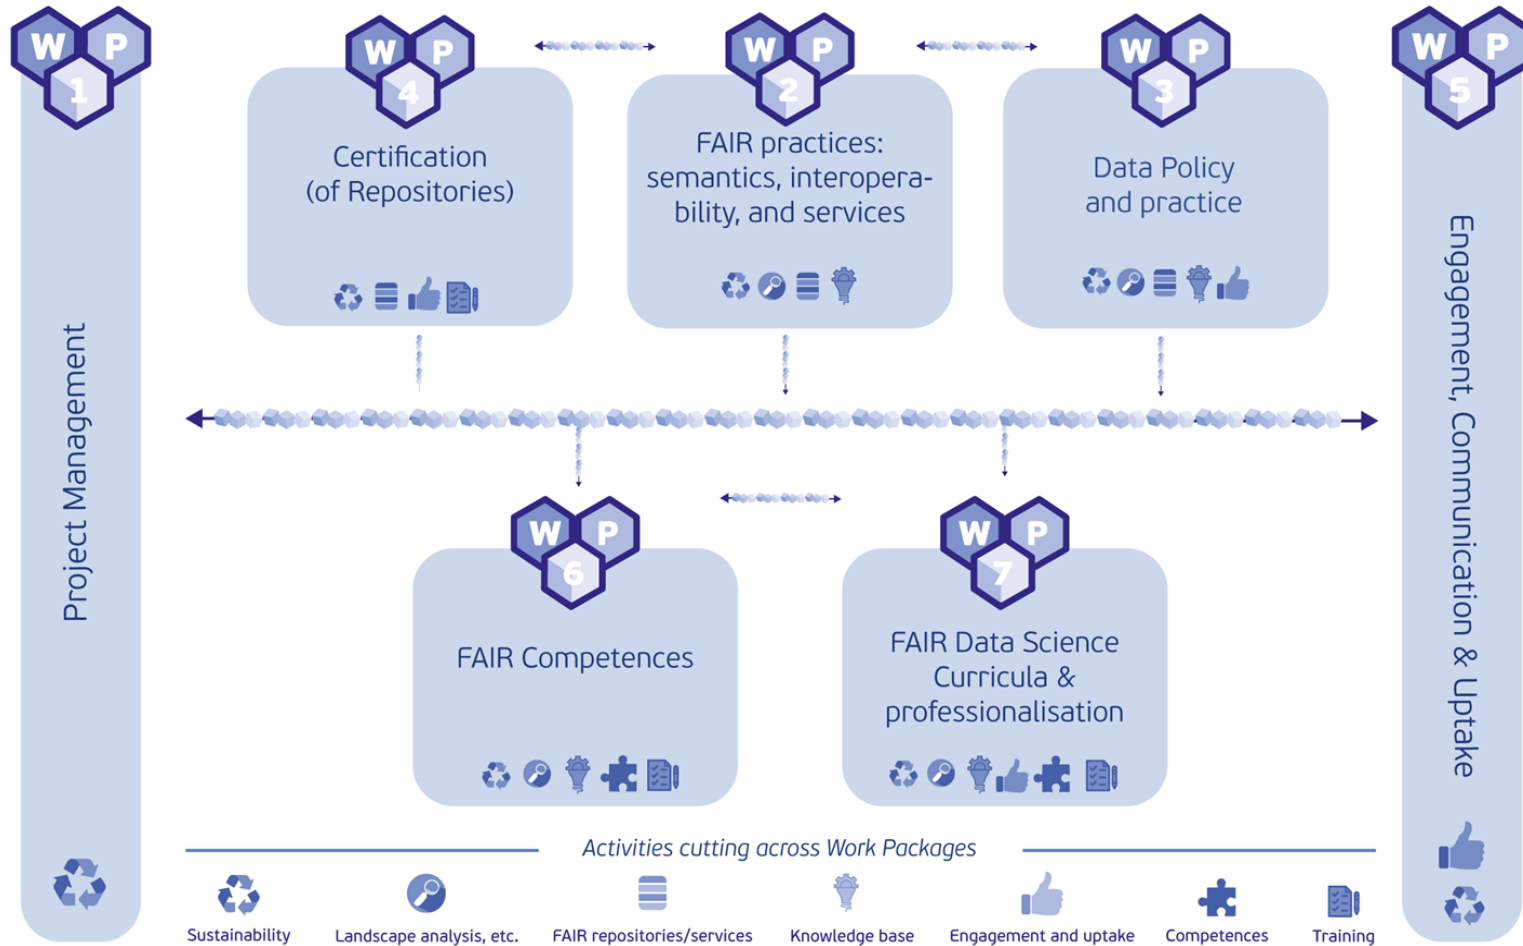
W P 1

Project Management

W P 4

Certification (of Repositories)

W P 2

FAIR practices: semantics, interoperability, and services

W P 3

Data Policy and practice

W P 5

Engagement, Communication & Uptake

W P 6

FAIR Competences

W P 7

FAIR Data Science Curricula & professionalisation

Activities cutting across Work Packages

Sustainability

Landscape analysis, etc.

FAIR repositories/services

Knowledge base

Engagement and uptake

Competences

Training